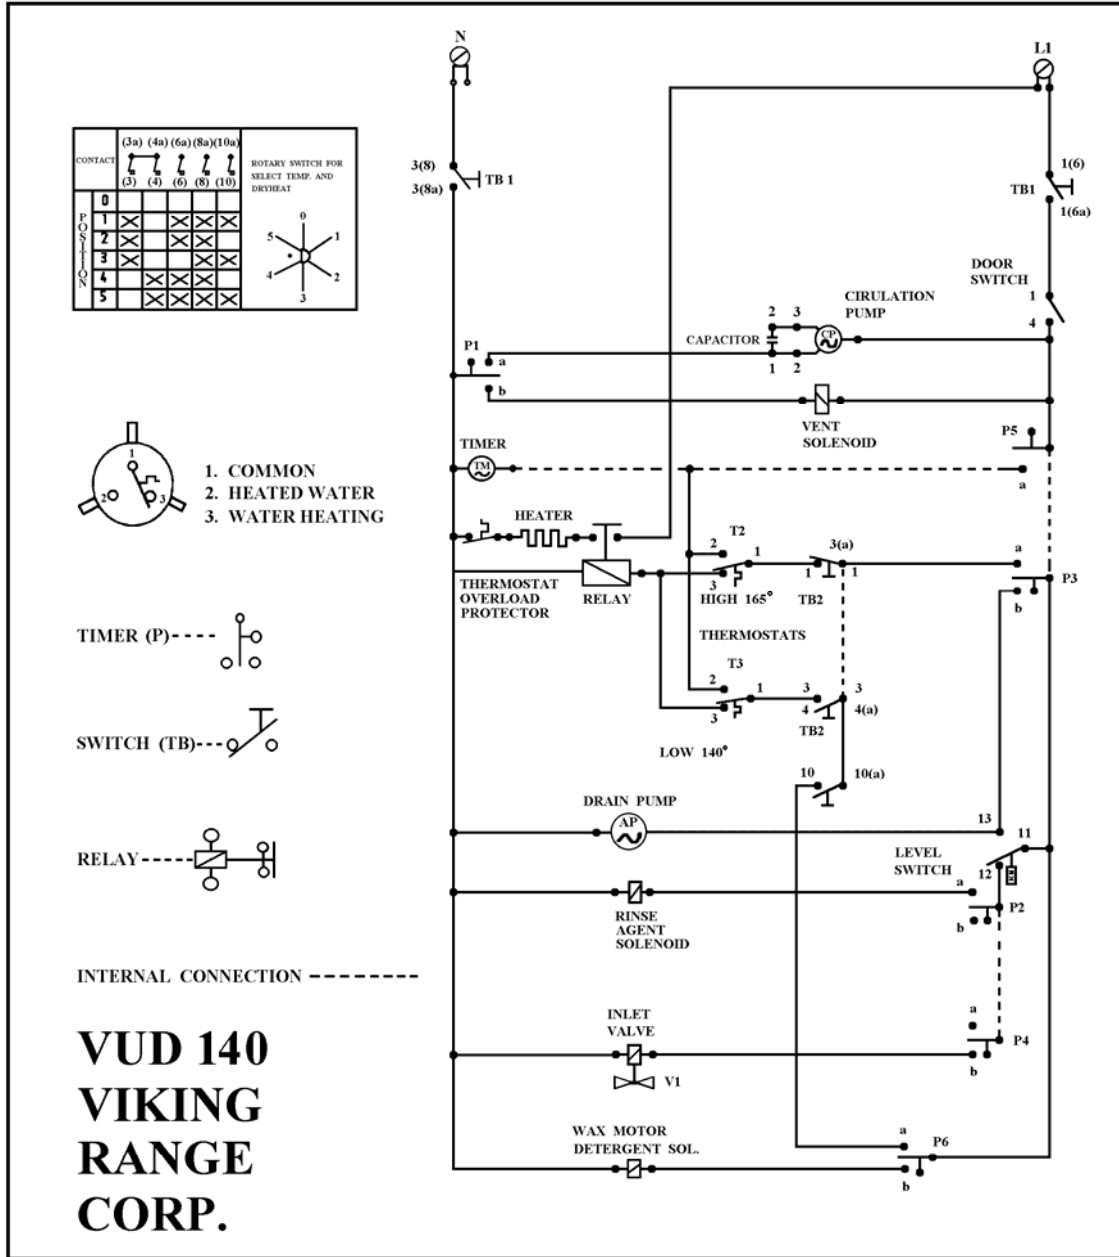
| CONTACT | (3a) (3) | (4a) (4) | (6a) (6) | (8a) (8) | (10a) (10) | ROTARY SWITCH FOR SELECT TEMP. AND DRYHEAT |
|---|---|---|---|---|---|---|
| POSITION 0 | | | | | | |
| 1 | X | | X | X | X | |
| 2 | X | | X | X | | |
| 3 | X | | | X | X | |
| 4 | | X | X | X | | |
| 5 | | X | X | X | X | |

0 1 2 3 4 5

1. COMMON
2. HEATED WATER
3. WATER HEATING

TIMER (P)

SWITCH (TB)

RELAY

INTERNAL CONNECTION

VUD 140
VIKING
RANGE
CORP.

N

L1

3(8)
3(8a)
TB 1

1(6)
TB1
1(6a)

DOOR SWITCH
1
4

CIRULATION PUMP
CP
2 3
CAPACITOR
1 2

P1
a
b

VENT SOLENOID

P5
a

TIMER
TM

HEATER

THERMOSTAT OVERLOAD PROTECTOR

RELAY

T2
2 1
3
HIGH 165°
3(a)
1 1
TB2
a
P3
b

THERMOSTATS

T3
2 1
3
3 3
4 4(a)
TB2

LOW 140°

10 10(a)

DRAIN PUMP
AP
13
11

LEVEL SWITCH
a 12

RINSE AGENT SOLENOID
P2
b

INLET VALVE
V1
a
P4
b

WAX MOTOR DETERGENT SOL.
a
P6
b